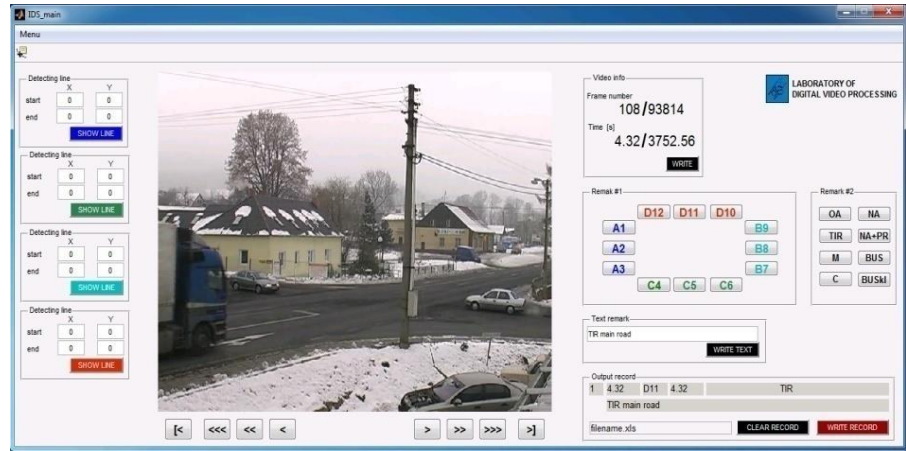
IDS_main

Menu

Detecting line
X Y
start 0 0
end 0 0
SHOW LINE

Detecting line
X Y
start 0 0
end 0 0
SHOW LINE

Detecting line
X Y
start 0 0
end 0 0
SHOW LINE

Detecting line
X Y
start 0 0
end 0 0
SHOW LINE

|< <<< << < > >> >>> >|

Video info
Frame number
108/93814
Time [s]
4.32/3752.56
WRITE

LABORATORY OF DIGITAL VIDEO PROCESSING

Remak #1
D12 D11 D10
A1 B9
A2 B8
A3 B7
C4 C5 C6

Remark #2
OA NA
TIR NA+PR
M BUS
C BUSkl

Text remark
TIR main road
WRITE TEXT

Output record
1 4.32 D11 4.32 TIR
TIR main road

filename.xls
CLEAR RECORD
WRITE RECORD